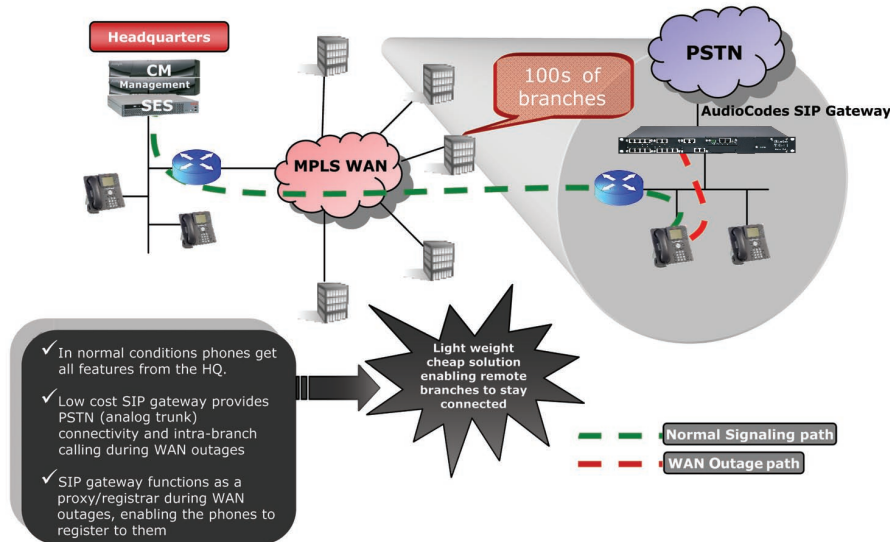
Headquarters

CM
Management
SES

MPLS WAN

100s of branches

PSTN

AudioCodes SIP Gateway

✓In normal conditions phones get all features from the HQ.

✓Low cost SIP gateway provides PSTN (analog trunk) connectivity and intra-branch calling during WAN outages

✓SIP gateway functions as a proxy/registrar during WAN outages, enabling the phones to register to them

Light weight cheap solution enabling remote branches to stay connected

Normal Signaling path

WAN Outage path